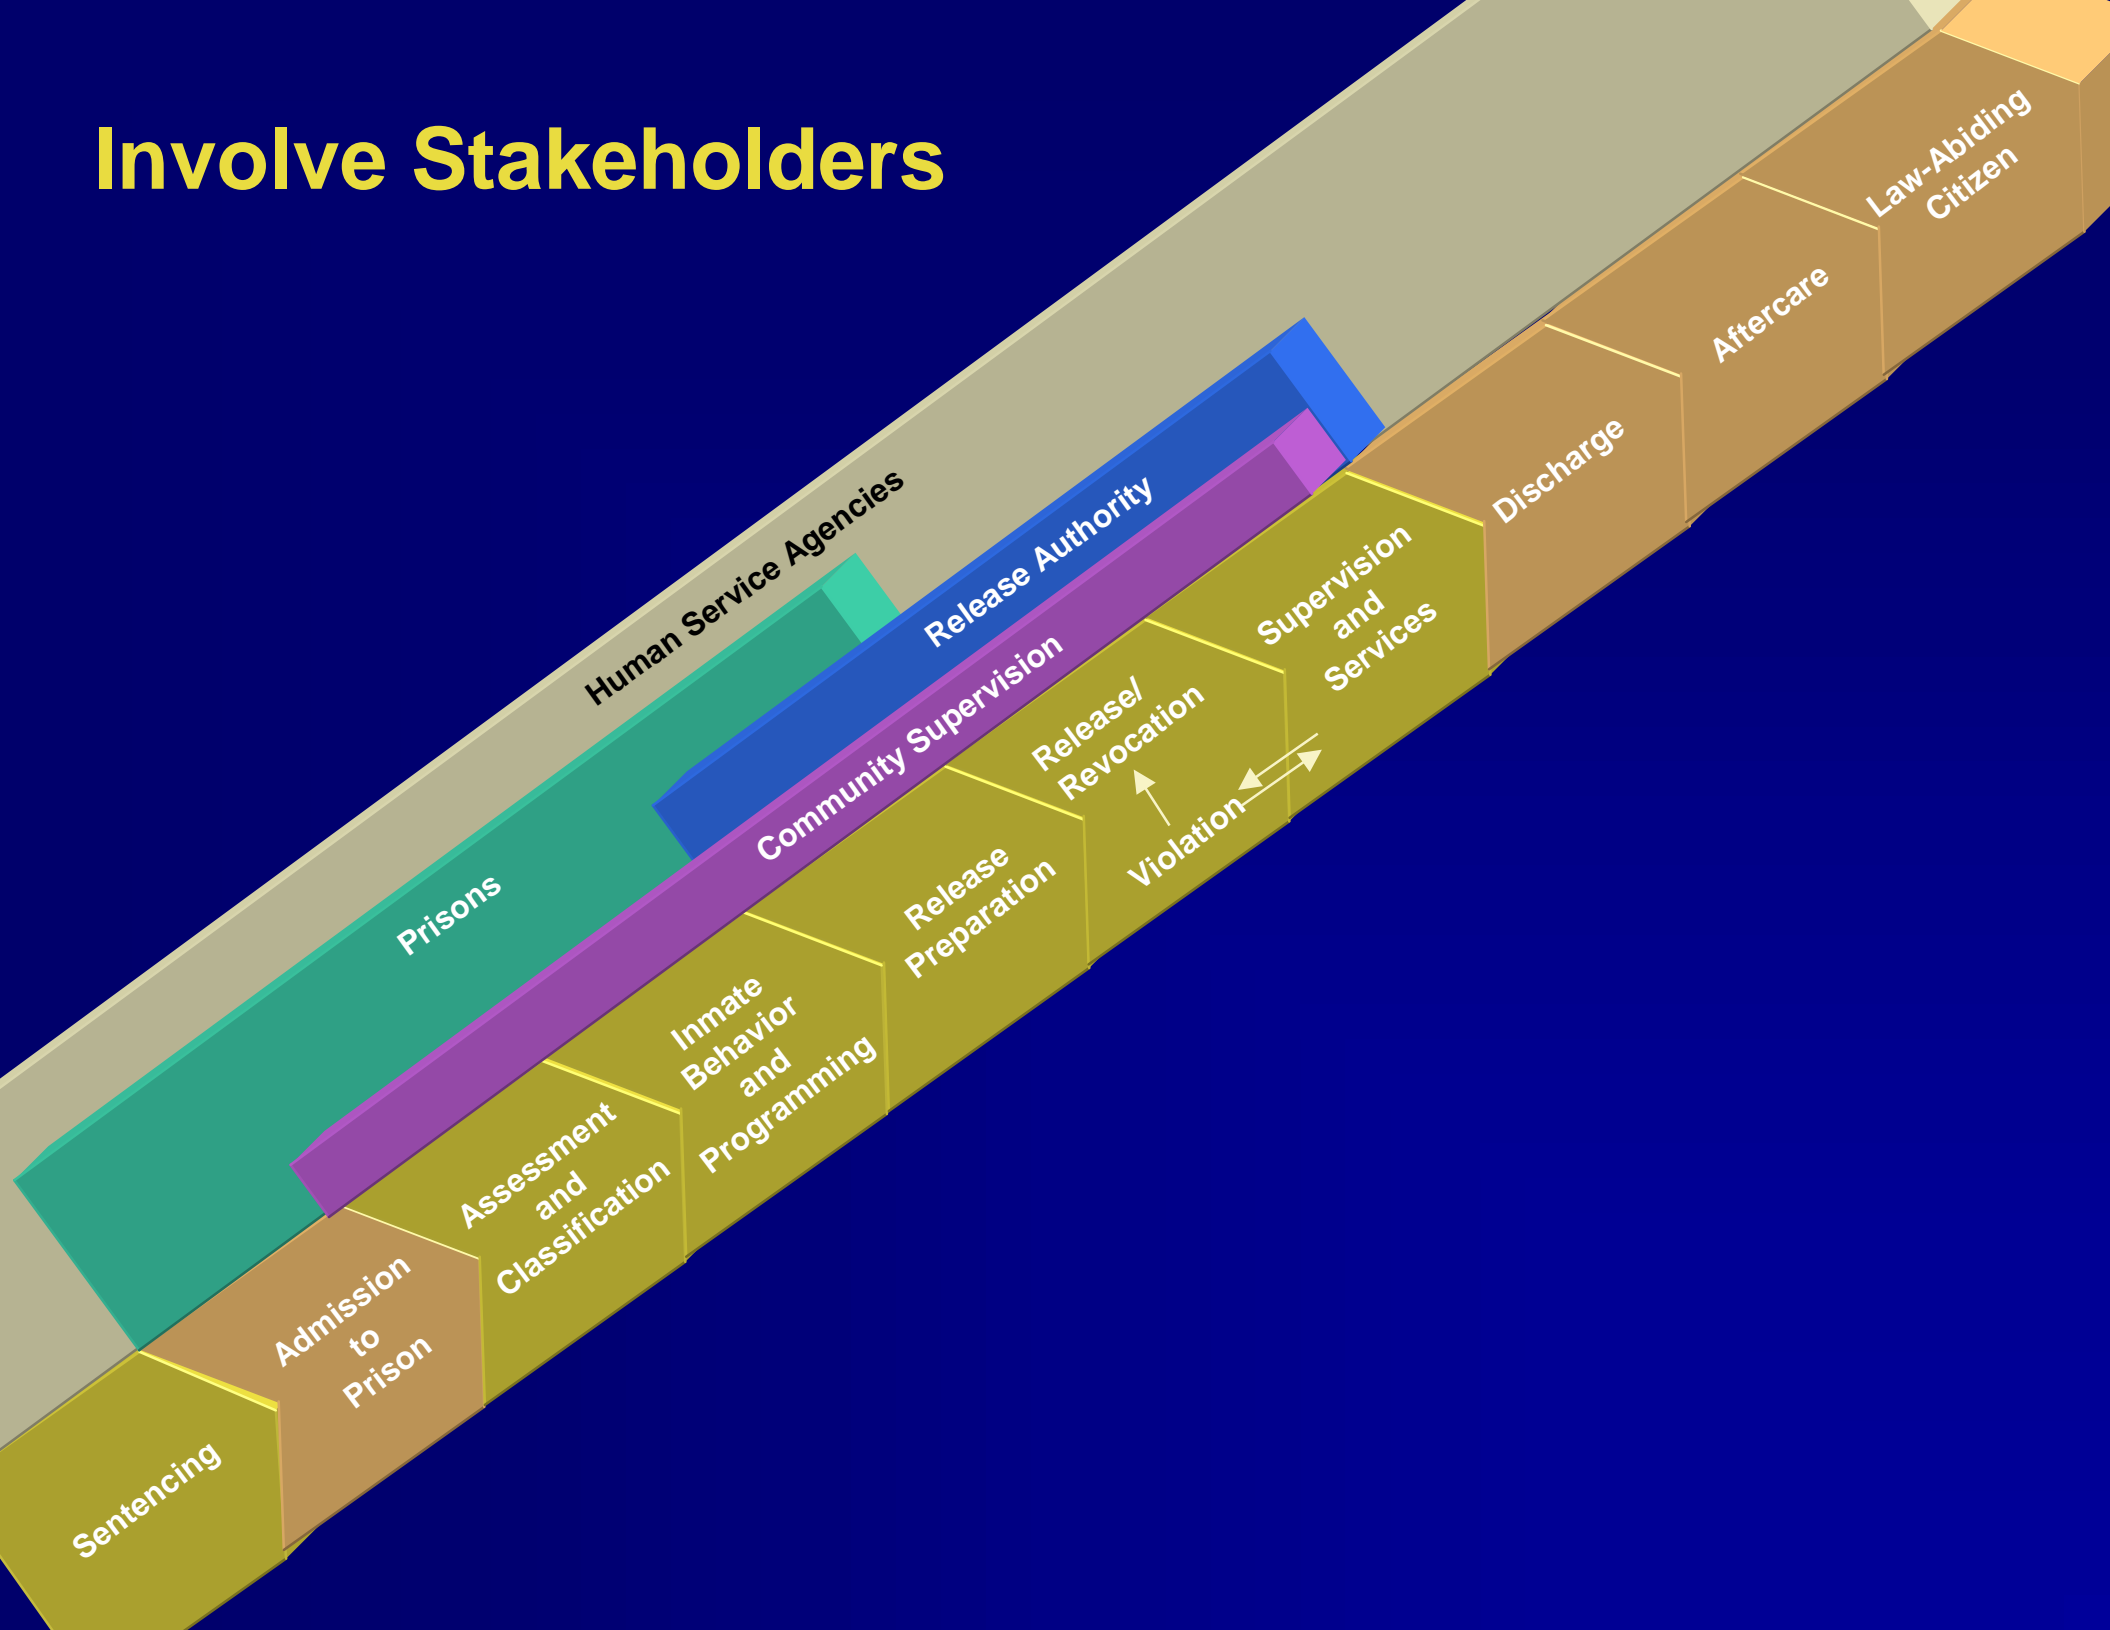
Involve Stakeholders

Human Service Agencies

Prisons

Release Authority

Community Supervision

Sentencing

Admission to Prison

Assessment and Classification

Inmate Behavior and Programming

Release Preparation

Release/ Revocation

Violation

Supervision and Services

Discharge

Aftercare

Law-Abiding Citizen